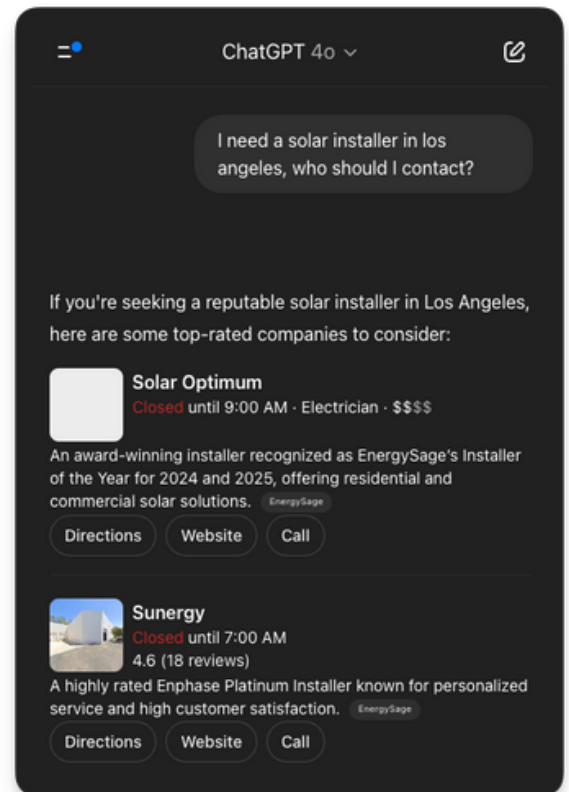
ChatGPT 4o

I need a solar installer in los angeles, who should I contact?

If you're seeking a reputable solar installer in Los Angeles, here are some top-rated companies to consider:

Solar Optimum
Closed until 9:00 AM · Electrician · $$$$

An award-winning installer recognized as EnergySage's Installer of the Year for 2024 and 2025, offering residential and commercial solar solutions. EnergySage

Directions Website Call

Sunergy
Closed until 7:00 AM
4.6 (18 reviews)

A highly rated Enphase Platinum Installer known for personalized service and high customer satisfaction. EnergySage

Directions Website Call